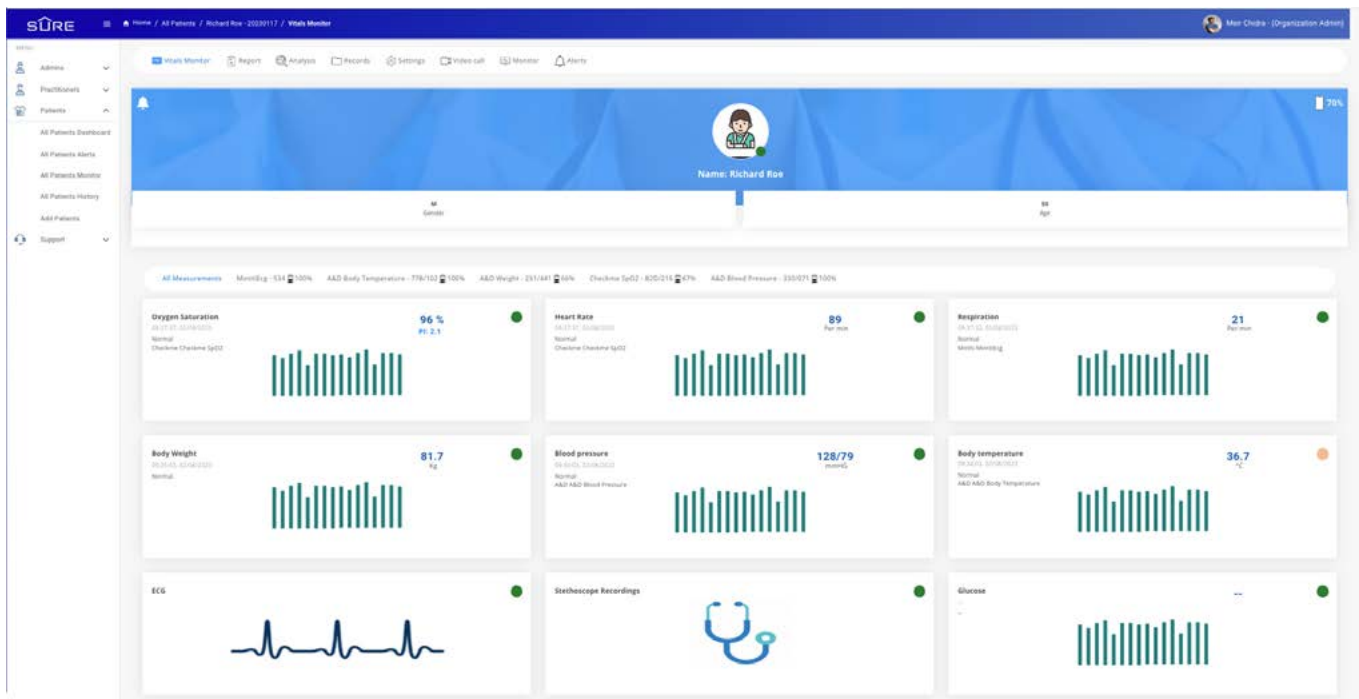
SŪRE

Home / All Patients / Richard Roe - 20230117 / Vitals Monitor

Meir Chidra - (Organization Admin)

MENU

Admins

Practitioners

Patients

All Patients Dashboard

All Patients Alerts

All Patients Monitor

All Patients History

Add Patients

Support

Vitals Monitor Report Analysis Records Settings Video call Monitor Alerts

70%

Name: Richard Roe

M
Gender

59
Age

All Measurements MintiEcg - 534 100% A&D Body Temperature - 778/102 100% A&D Weight - 251/441 66% Checkme SpO2 - 820/215 47% A&D Blood Pressure - 330/071 100%

Oxygen Saturation
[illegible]
Normal
Checkme Checkme SpO2
96 %
PI: 2.1

Heart Rate
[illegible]
Normal
Checkme Checkme SpO2
89
Per min

Respiration
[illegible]
Normal
Minti MintiEcg
21
Per min

Body Weight
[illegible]
Normal
81.7
Kg

Blood pressure
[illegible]
Normal
A&D A&D Blood Pressure
128/79
mmHG

Body temperature
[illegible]
Normal
A&D A&D Body Temperature
36.7
°C

ECG

Stethoscope Recordings

Glucose
--
-
-